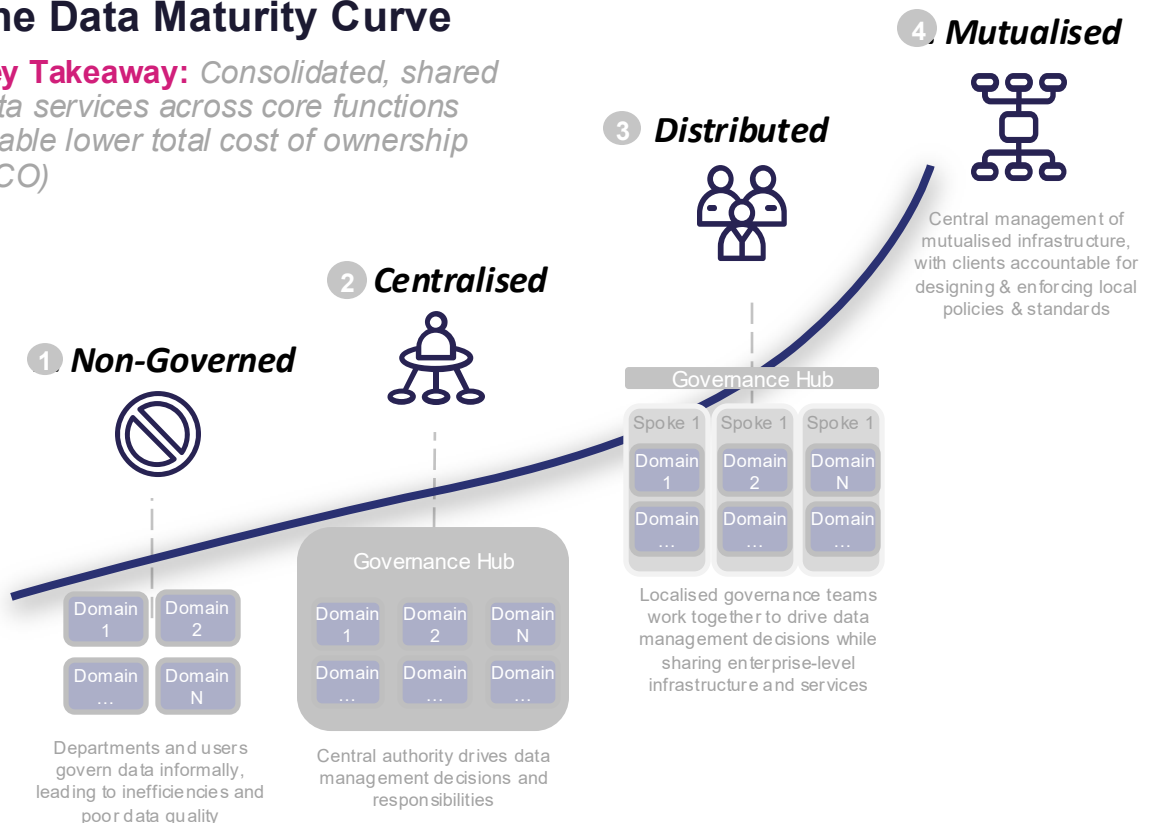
he Data Maturity Curve

ey Takeaway: Consolidated, shared ta services across core functions able lower total cost of ownership CO)

1 Non-Governed

Domain 1
Domain 2
Domain …
Domain N

Departments and users govern data informally, leading to inefficiencies and poor data quality

2 Centralised

Governance Hub
Domain 1
Domain 2
Domain N
Domain …
Domain …
Domain …

Central authority drives data management decisions and responsibilities

3 Distributed

Governance Hub
Spoke 1
Spoke 1
Spoke 1
Domain 1
Domain 2
Domain N
Domain …
Domain …
Domain …

Localised governance teams work together to drive data management decisions while sharing enterprise-level infrastructure and services

4 Mutualised

Central management of mutualised infrastructure, with clients accountable for designing & enforcing local policies & standards